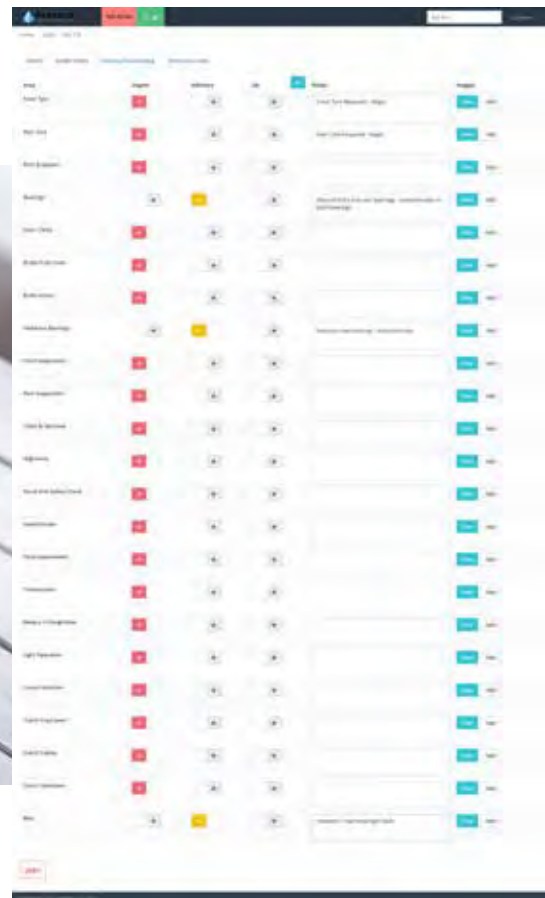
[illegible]

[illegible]

| Area | Urgent | Advisory | OK | Notes | Images |
|---|---|---|---|---|---|
| Front Tyre | | | | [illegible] | |
| Rear Tyre | | | | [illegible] | |
| Rims & Spokes | | | | | |
| Bearings | | | | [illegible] | |
| Chain | | | | | |
| Brake Fluid | | | | | |
| Brake Hoses | | | | | |
| Headstock Bearings | | | | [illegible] | |
| Front Suspension | | | | | |
| Rear Suspension | | | | | |
| Cables | | | | | |
| Lights | | | | | |
| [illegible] | | | | | |
| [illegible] | | | | | |
| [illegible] | | | | | |
| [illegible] | | | | | |
| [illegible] | | | | | |
| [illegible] | | | | | |
| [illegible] | | | | | |
| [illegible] | | | | | |
| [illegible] | | | | | |
| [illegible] | | | | | |
| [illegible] | | | | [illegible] | |